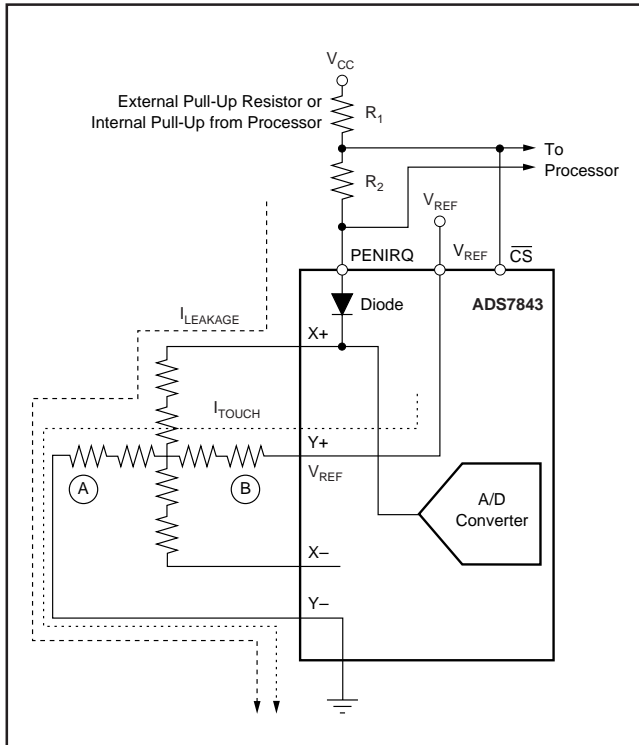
$V_{CC}$

External Pull-Up Resistor or Internal Pull-Up from Processor

$R_1$

To Processor

$R_2$

$V_{REF}$

PENIRQ

$V_{REF}$

$\overline{CS}$

Diode

ADS7843

$I_{LEAKAGE}$

X+

$I_{TOUCH}$

Y+

$V_{REF}$

A

B

A/D Converter

X–

Y–